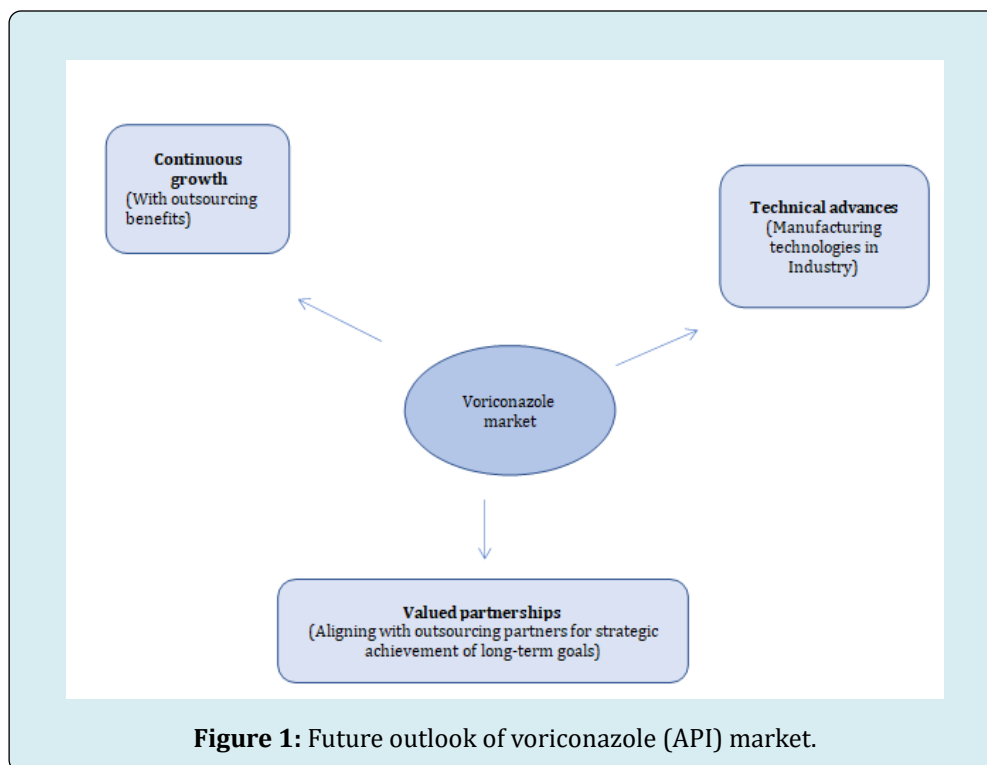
Continuous growth
(With outsourcing benefits)

Technical advances
(Manufacturing technologies in Industry)

Voriconazole market

Valued partnerships
(Aligning with outsourcing partners for strategic achievement of long-term goals)

**Figure 1:** Future outlook of voriconazole (API) market.